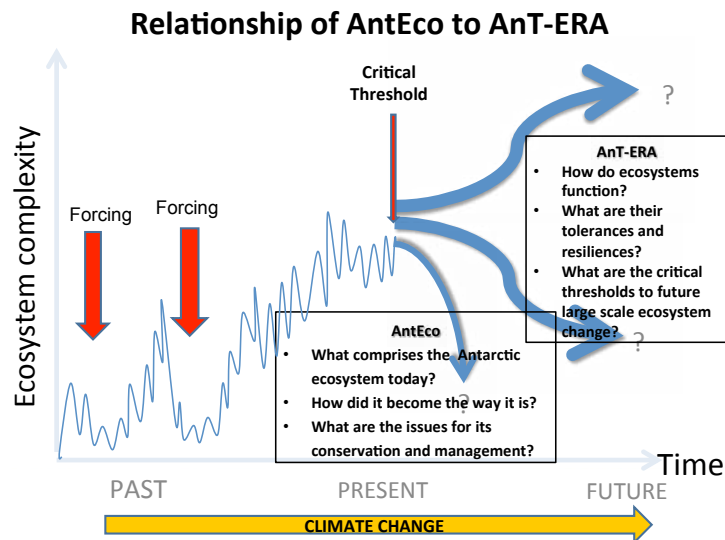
Relationship of AntEco to AnT-ERA

Critical Threshold

?

Ecosystem complexity

Forcing

Forcing

AnT-ERA
• How do ecosystems function?
• What are their tolerances and resiliences?
• What are the critical thresholds to future large scale ecosystem change?

?

AntEco
• What comprises the Antarctic ecosystem today?
• How did it become the way it is?
• What are the issues for its conservation and management?

?

Time

PAST

PRESENT

FUTURE

CLIMATE CHANGE